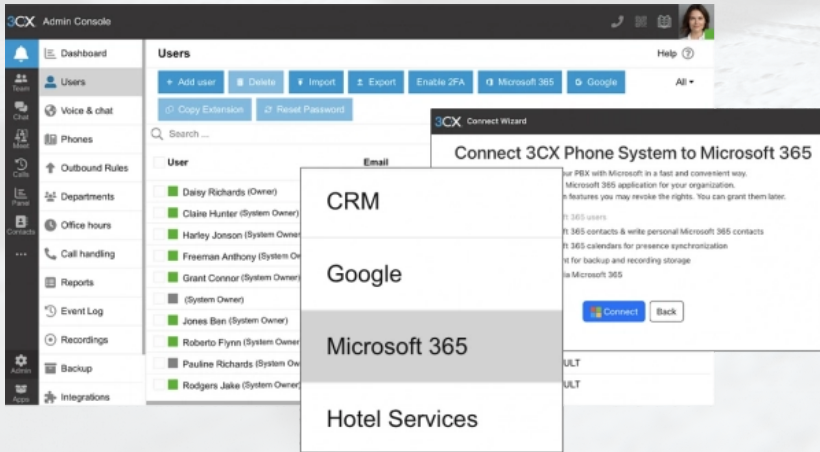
3CX Admin Console

Team
Chat
Meet
Calls
Panel
Contacts
...
Admin
Apps

Dashboard
Users
Voice & chat
Phones
Outbound Rules
Departments
Office hours
Call handling
Reports
Event Log
Recordings
Backup
Integrations

Users
Help

+ Add user
Delete
Import
Export
Enable 2FA
Microsoft 365
Google
All

Copy Extension
Reset Password

Search ...

User
Email

Daisy Richards (Owner)
Claire Hunter (System Owner)
Harley Jonson (System Owner)
Freeman Anthony (System Owner)
Grant Connor (System Owner)
(System Owner)
Jones Ben (System Owner)
Roberto Flynn (System Owner)
Pauline Richards (System Ow
Rodgers Jake (System Owner)

3CX Connect Wizard

Connect 3CX Phone System to Microsoft 365

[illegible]our PBX with Microsoft in a fast and convenient way.
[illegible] Microsoft 365 application for your organization.
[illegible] features you may revoke the rights. You can grant them later.

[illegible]t 365 users
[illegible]t 365 contacts & write personal Microsoft 365 contacts
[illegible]t 365 calendars for presence synchronization
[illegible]nt for backup and recording storage
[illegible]e Microsoft 365

Connect
Back

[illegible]ULT
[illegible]ULT

CRM
Google
Microsoft 365
Hotel Services